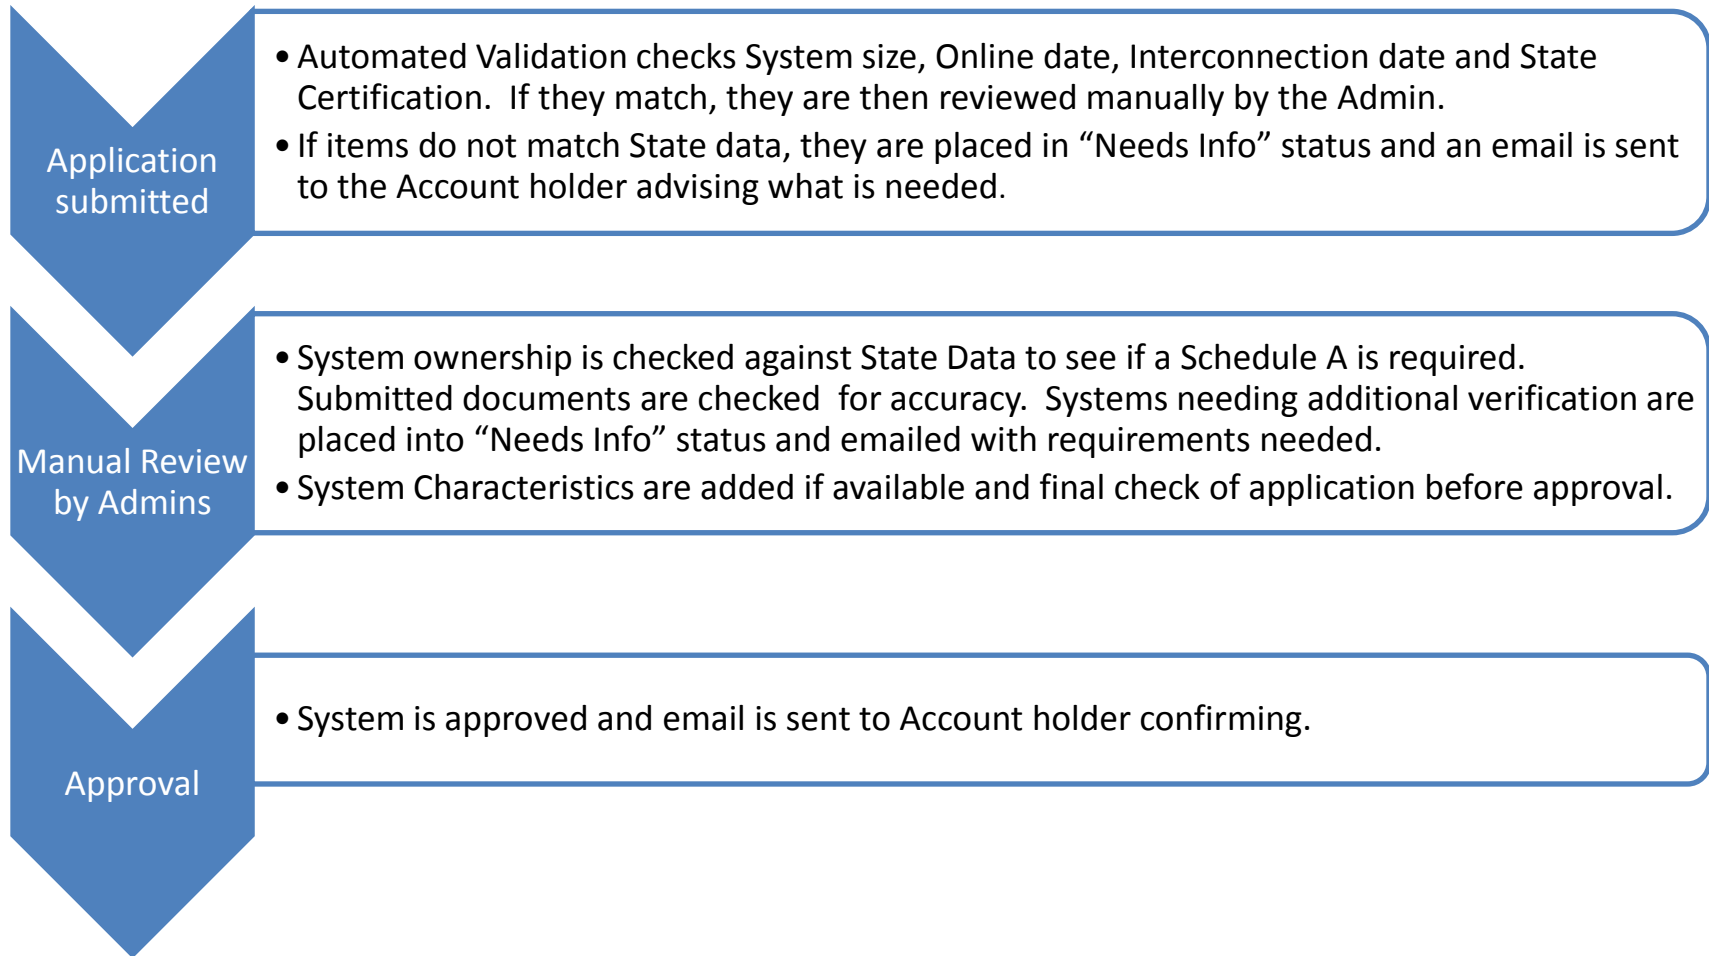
Application submitted

• Automated Validation checks System size, Online date, Interconnection date and State Certification. If they match, they are then reviewed manually by the Admin.
• If items do not match State data, they are placed in “Needs Info” status and an email is sent to the Account holder advising what is needed.

Manual Review by Admins

• System ownership is checked against State Data to see if a Schedule A is required. Submitted documents are checked for accuracy. Systems needing additional verification are placed into “Needs Info” status and emailed with requirements needed.
• System Characteristics are added if available and final check of application before approval.

Approval

• System is approved and email is sent to Account holder confirming.